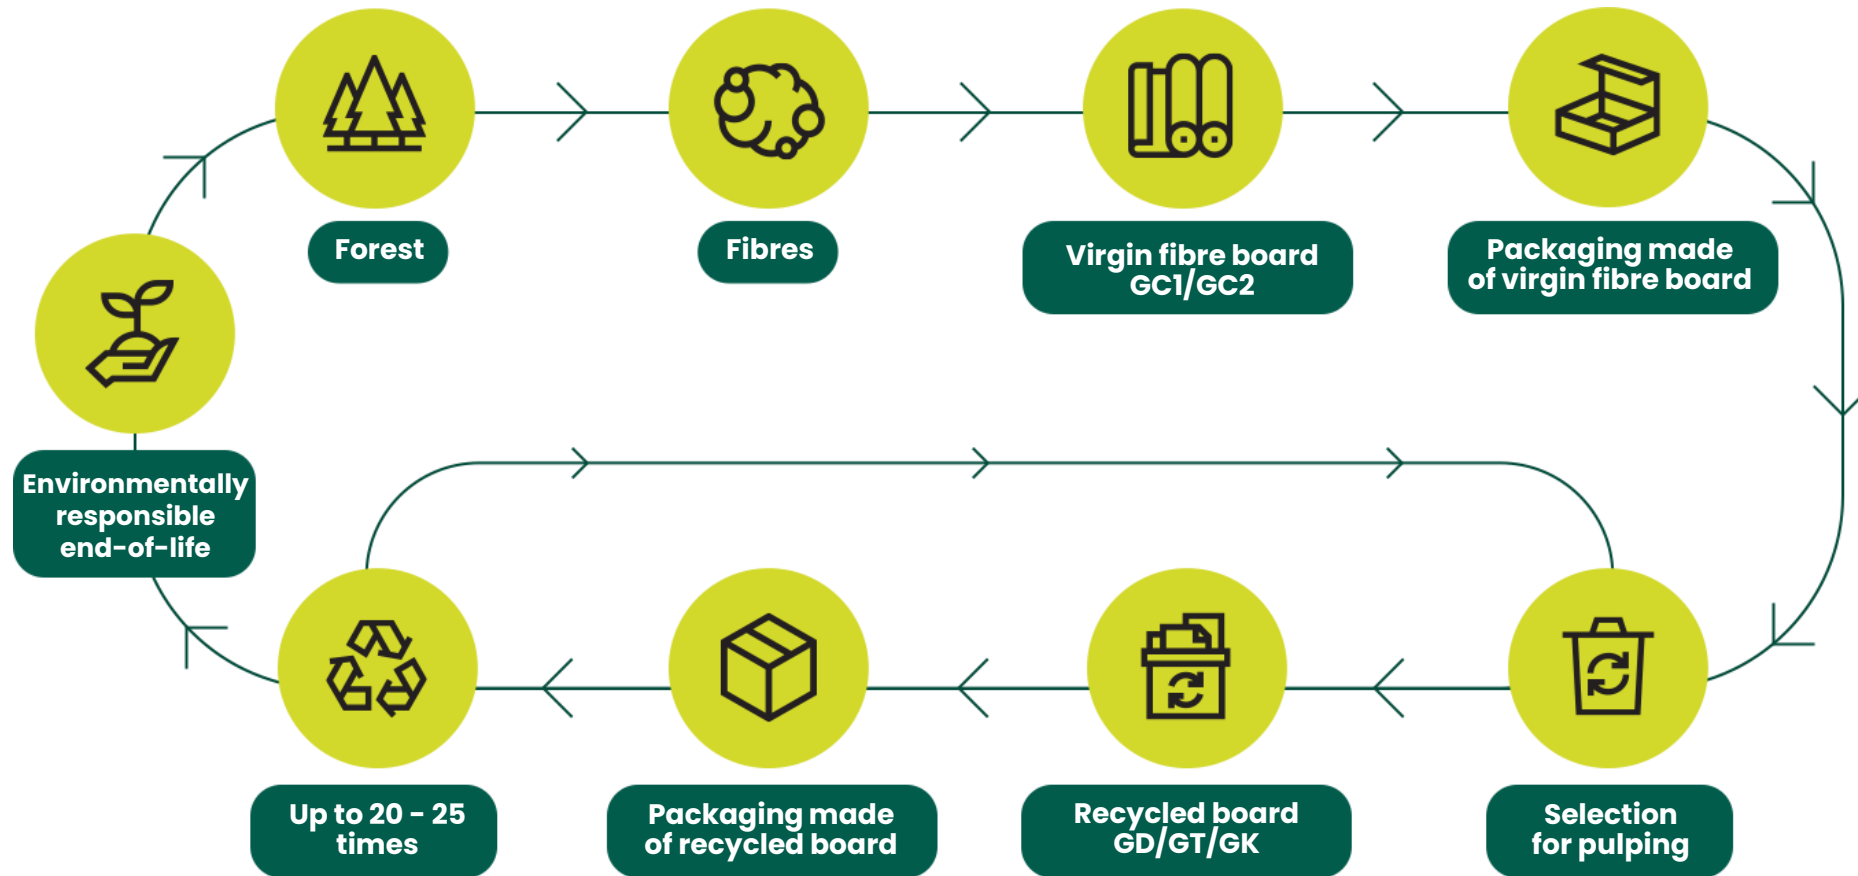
Forest

Fibres

Virgin fibre board GC1/GC2

Packaging made of virgin fibre board

Environmentally responsible end-of-life

Up to 20 - 25 times

Packaging made of recycled board

Recycled board GD/GT/GK

Selection for pulping